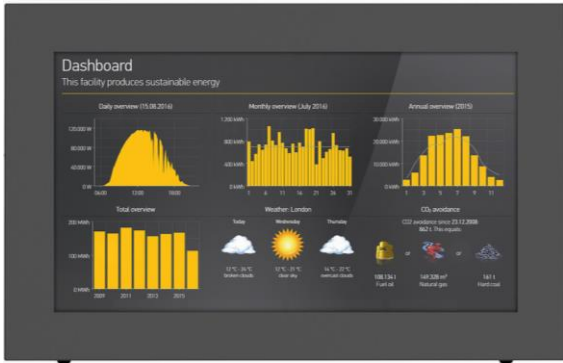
Dashboard
This facility produces sustainable energy

Daily overview (15.08.2016)
120,000 W
80,000 W
40,000 W
0 W
06:00
12:00
18:00

Monthly overview (July 2016)
1,200 kWh
800 kWh
400 kWh
0 kWh
1
6
11
16
21
26
31

Annual overview (2015)
20,000 kWh
10,000 kWh
0 kWh
1
3
5
7
9
11

Total overview
200 MWh
100 MWh
0 MWh
2009
2011
2013
2015

Weather: London
Today
12 °C - 26 °C
broken clouds
Wednesday
12 °C - 20 °C
clear sky
Thursday
14 °C - 21 °C
overcast clouds

$CO_2$ avoidance
$CO_2$ avoidance since 23.12.2008
862 t. This equals
106,136 l
Fuel oil
or
149,328 m³
Natural gas
or
161 t
Hard coal